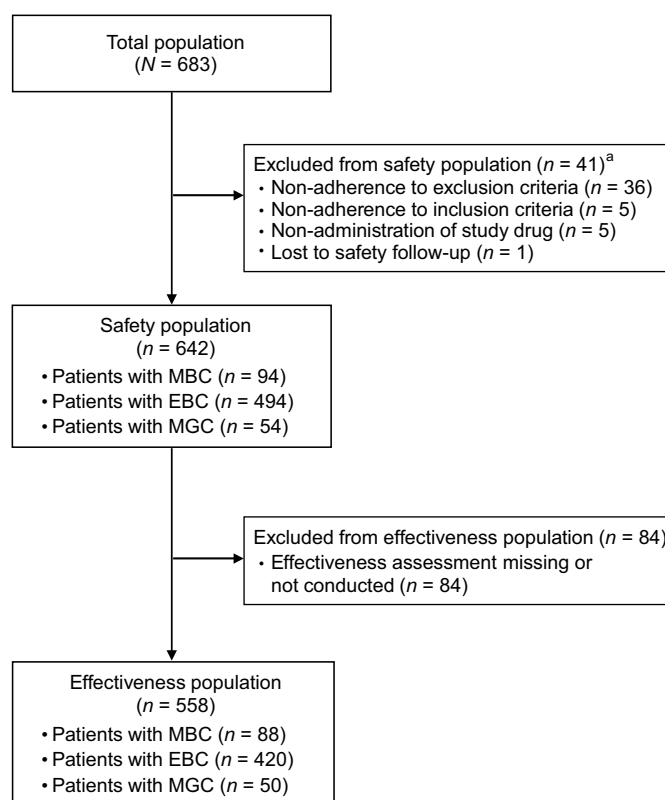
Total population
($N$ = 683)

Excluded from safety population ($n$ = 41)$^{a}$
• Non-adherence to exclusion criteria ($n$ = 36)
• Non-adherence to inclusion criteria ($n$ = 5)
• Non-administration of study drug ($n$ = 5)
• Lost to safety follow-up ($n$ = 1)

Safety population
($n$ = 642)
• Patients with MBC ($n$ = 94)
• Patients with EBC ($n$ = 494)
• Patients with MGC ($n$ = 54)

Excluded from effectiveness population ($n$ = 84)
• Effectiveness assessment missing or not conducted ($n$ = 84)

Effectiveness population
($n$ = 558)
• Patients with MBC ($n$ = 88)
• Patients with EBC ($n$ = 420)
• Patients with MGC ($n$ = 50)